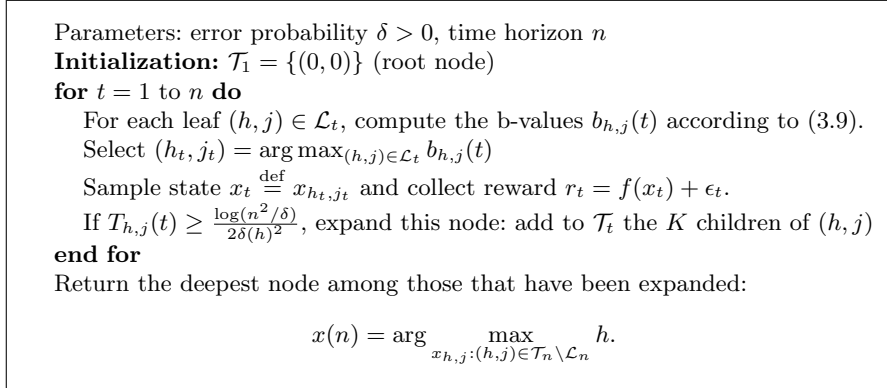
Parameters: error probability $\delta > 0$, time horizon $n$
**Initialization:** $\mathcal{T}_1 = \{(0,0)\}$ (root node)
**for** $t = 1$ to $n$ **do**
For each leaf $(h,j) \in \mathcal{L}_t$, compute the b-values $b_{h,j}(t)$ according to (3.9).
Select $(h_t, j_t) = \arg\max_{(h,j)\in\mathcal{L}_t} b_{h,j}(t)$
Sample state $x_t \stackrel{\text{def}}{=} x_{h_t,j_t}$ and collect reward $r_t = f(x_t) + \epsilon_t$.
If $T_{h,j}(t) \geq \frac{\log(n^2/\delta)}{2\delta(h)^2}$, expand this node: add to $\mathcal{T}_t$ the $K$ children of $(h,j)$
**end for**
Return the deepest node among those that have been expanded:

$x(n) = \arg \max_{x_{h,j}:(h,j)\in\mathcal{T}_n \setminus \mathcal{L}_n} h.$